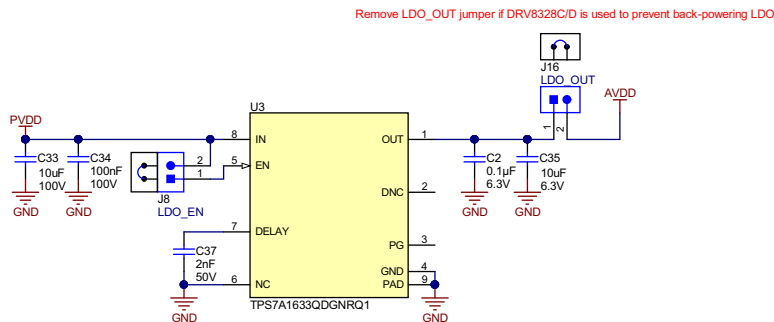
Remove LDO_OUT jumper if DRV8328C/D is used to prevent back-powering LDO

J16

LDO_OUT

AVDD

U3

PVDD

8 IN

OUT 1

2

5 EN

1

C33 10uF 100V

C34 100nF 100V

GND

GND

J8

LDO_EN

C2 0.1µF 6.3V

C35 10uF 6.3V

GND

GND

1 2

DNC 2

7 DELAY

C37 2nF 50V

PG 3

GND 4

6 NC

PAD 9

GND

TPS7A1633QDGNRQ1

GND